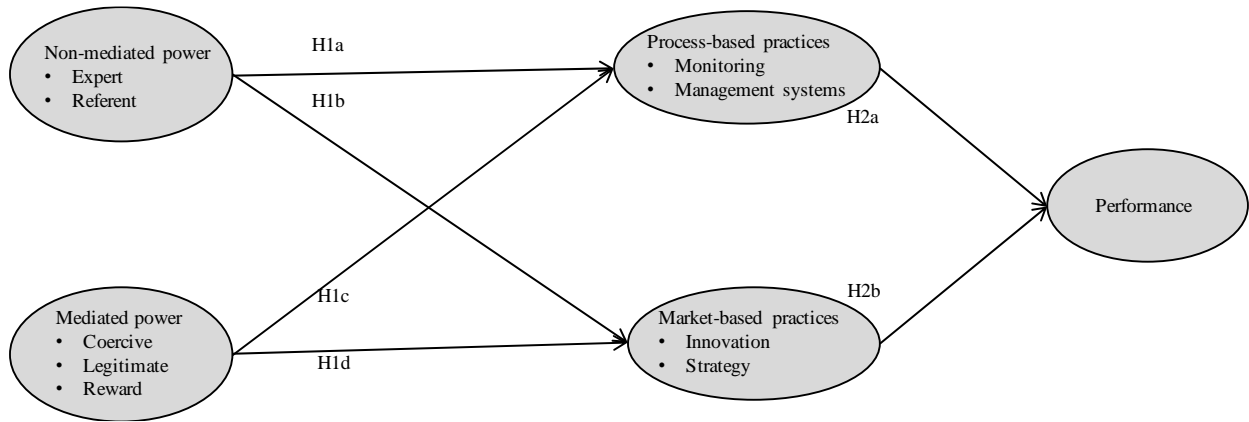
Non-mediated power
• Expert
• Referent

H1a

H1b

Process-based practices
• Monitoring
• Management systems

H2a

Performance

H1c

H2b

Mediated power
• Coercive
• Legitimate
• Reward

H1d

Market-based practices
• Innovation
• Strategy